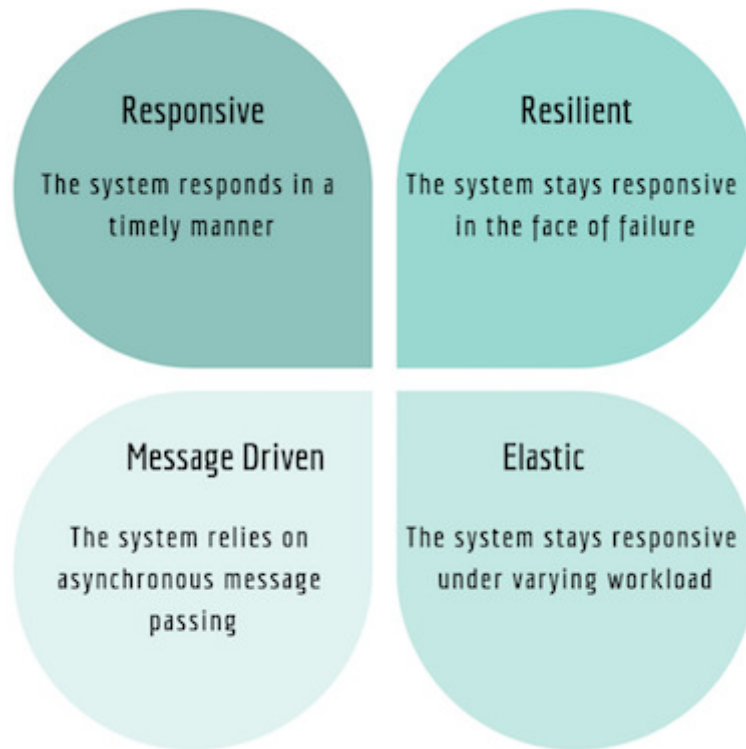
Responsive

The system responds in a timely manner

Resilient

The system stays responsive in the face of failure

Message Driven

The system relies on asynchronous message passing

Elastic

The system stays responsive under varying workload